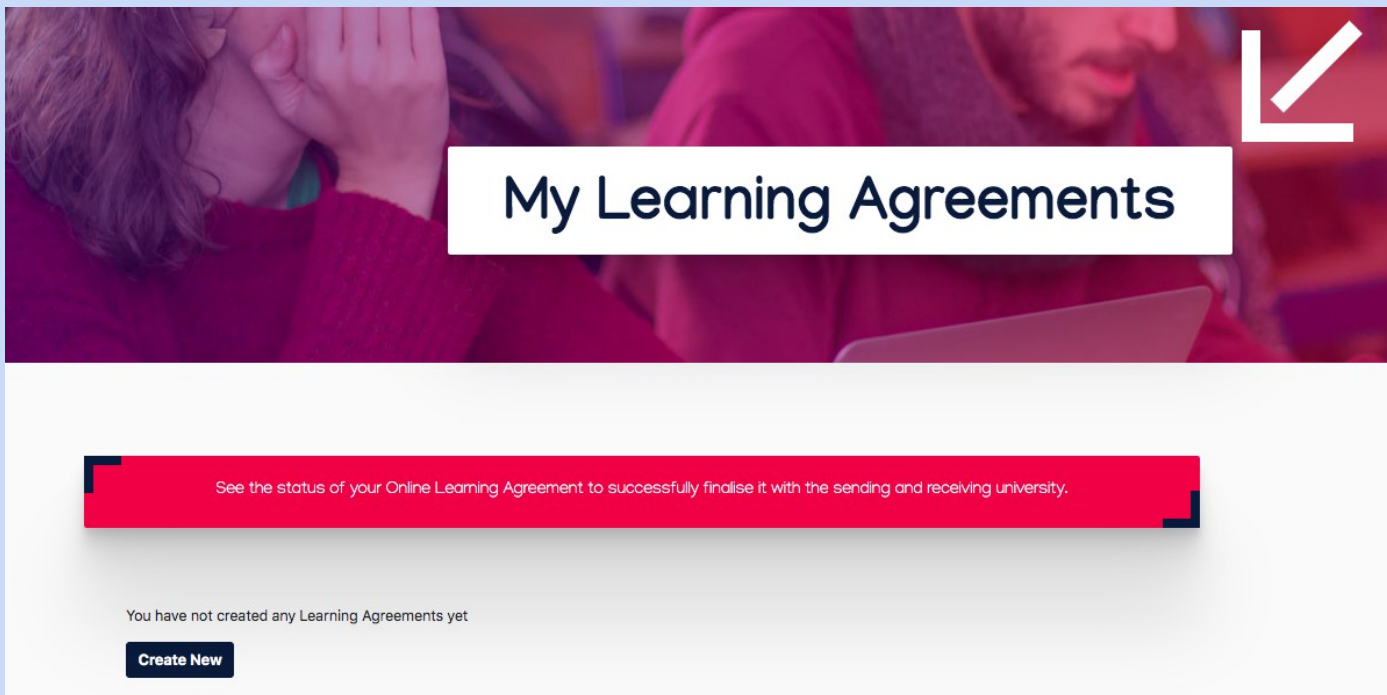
My Learning Agreements

See the status of your Online Learning Agreement to successfully finalise it with the sending and receiving university.

You have not created any Learning Agreements yet

Create New